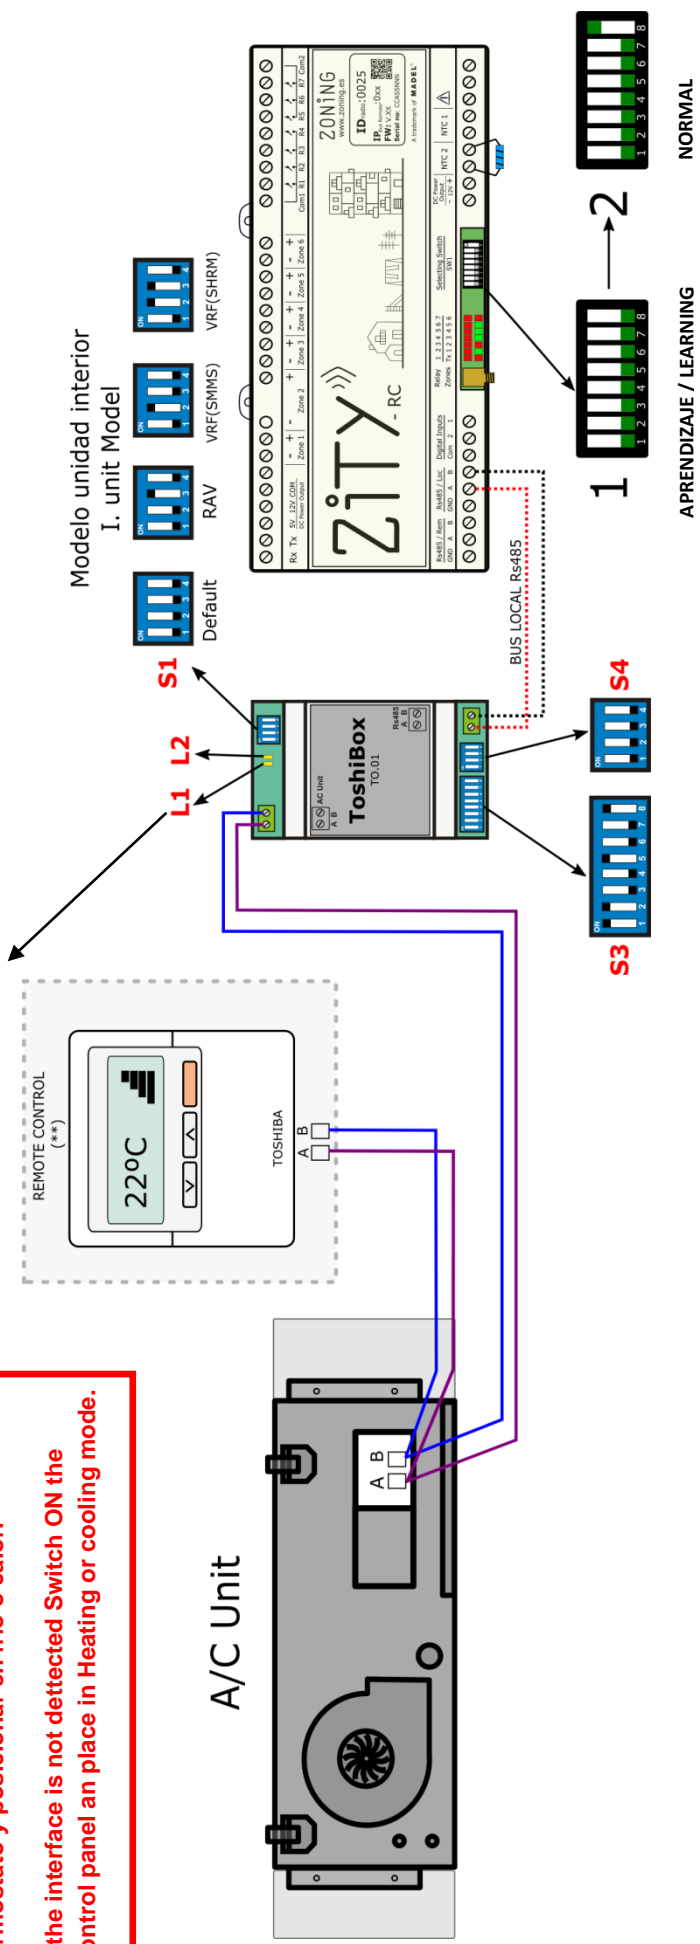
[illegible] y posicional en frío o calor.
the interface is not dettected Switch ON the
ontrol panel an place in Heating or cooling mode.

A/C Unit

A B

REMOTE CONTROL
(**)

22ºC

TOSHIBA
A B

L1 L2 S1

S3 S4

ToshiBox
TO.01

AC Unit
A B

Rs485
A B

BUS LOCAL Rs485

Modelo unidad interior
I. unit Model

Default RAV VRF(SMMS) VRF(SHRM)

ON 1 2 3 4

ZiTY-RC

ZONiNG
www.zoning.es
ID Radio: 0025
IP: 0xx
FW: V.XX
Serial no. CCASNNN
A trademark of MADEL

Rs485 / Rem GND A B
Rx Tx 5V 12V COM
DC Power Output
Rs485 / Loc GND A B
Digital Inputs Com 2 1
Zone 1 Zone 2 Zone 3 Zone 4 Zone 5 Zone 6
Com1 R1 R2 R3 R4 R5 R6 R7 Com2
Relay Zones
Selecting Switch SW1
DC Power Output - 12V +
NTC 2 NTC 1

1 → 2

APRENDIZAJE / LEARNING

NORMAL

1 2 3 4 5 6 7 8